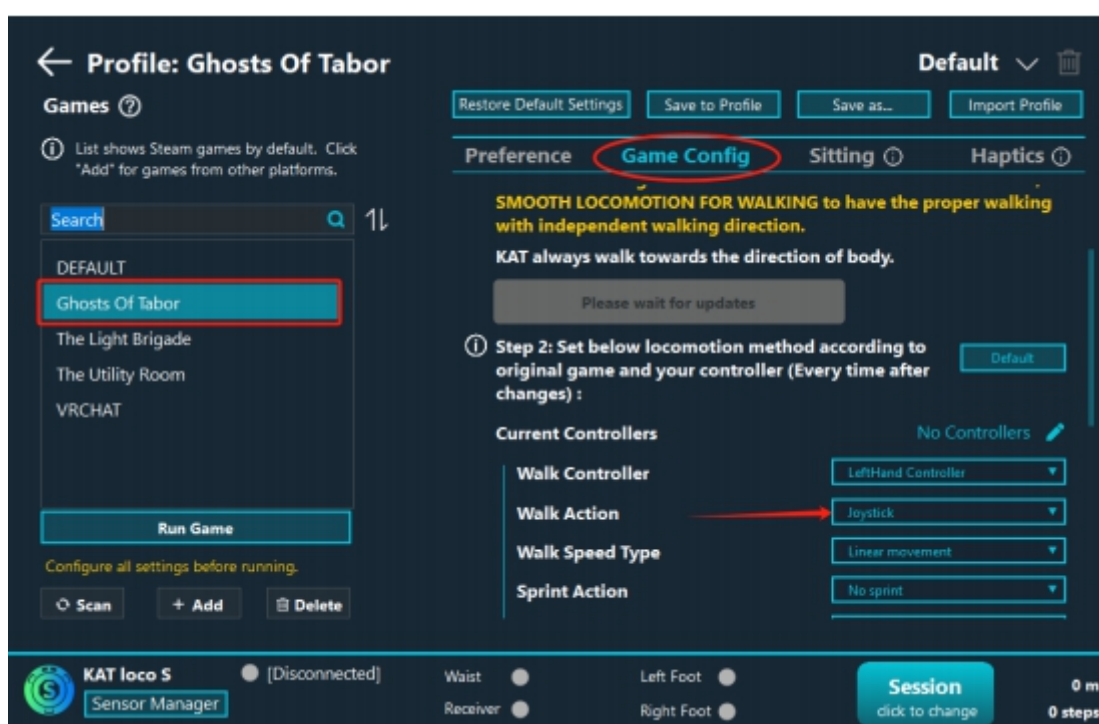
← Profile: Ghosts Of Tabor

Default

Games ⑦

ⓘ List shows Steam games by default. Click "Add" for games from other platforms.

Search

DEFAULT
Ghosts Of Tabor
The Light Brigade
The Utility Room
VRCHAT

Run Game

Configure all settings before running.

Scan | + Add | Delete

Restore Default Settings | Save to Profile | Save as... | Import Profile

Preference | Game Config | Sitting ⓘ | Haptics ⓘ

SMOOTH LOCOMOTION FOR WALKING to have the proper walking with independent walking direction.

KAT always walk towards the direction of body.

Please wait for updates

ⓘ Step 2: Set below locomotion method according to original game and your controller (Every time after changes) :

Default

Current Controllers — No Controllers

| | |
|---|---|
| Walk Controller | LeftHand Controller |
| Walk Action | Joystick |
| Walk Speed Type | Linear movement |
| Sprint Action | No sprint |

KAT loco S
Sensor Manager
[Disconnected]

Waist
Receiver
Left Foot
Right Foot

Session
click to change

0 m
0 steps